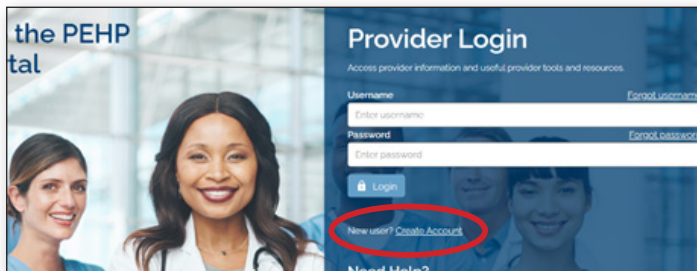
the PEHP
tal

Provider Login

Access provider information and useful provider tools and resources.

Username
Forgot usernam
Enter username

Password
Forgot passwor
Enter password

Login

New user? Create Account

Need Help?